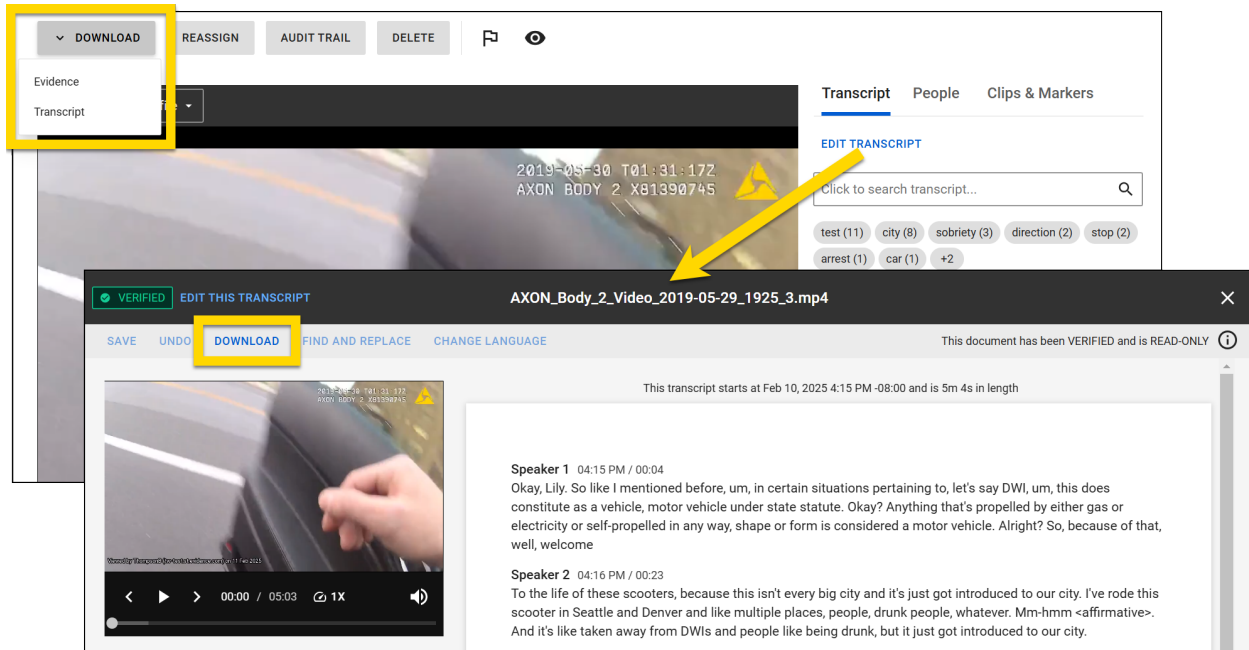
DOWNLOAD REASSIGN AUDIT TRAIL DELETE

Evidence
Transcript

Transcript People Clips & Markers

EDIT TRANSCRIPT

Click to search transcript...

test (11) city (8) sobriety (3) direction (2) stop (2) arrest (1) car (1) +2

2019-05-30 T01:31:17Z
AXON BODY 2 X81390745

VERIFIED EDIT THIS TRANSCRIPT

AXON_Body_2_Video_2019-05-29_1925_3.mp4

SAVE UNDO DOWNLOAD FIND AND REPLACE CHANGE LANGUAGE

This document has been VERIFIED and is READ-ONLY

2019-05-30 T01:31:17Z
AXON BODY 2 X81390745

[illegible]

00:00 / 05:03 1X

This transcript starts at Feb 10, 2025 4:15 PM -08:00 and is 5m 4s in length

Speaker 1 04:15 PM / 00:04
Okay, Lily. So like I mentioned before, um, in certain situations pertaining to, let's say DWI, um, this does constitute as a vehicle, motor vehicle under state statute. Okay? Anything that's propelled by either gas or electricity or self-propelled in any way, shape or form is considered a motor vehicle. Alright? So, because of that, well, welcome

Speaker 2 04:16 PM / 00:23
To the life of these scooters, because this isn't every big city and it's just got introduced to our city. I've rode this scooter in Seattle and Denver and like multiple places, people, drunk people, whatever. Mm-hmm <affirmative>. And it's like taken away from DWIs and people like being drunk, but it just got introduced to our city.